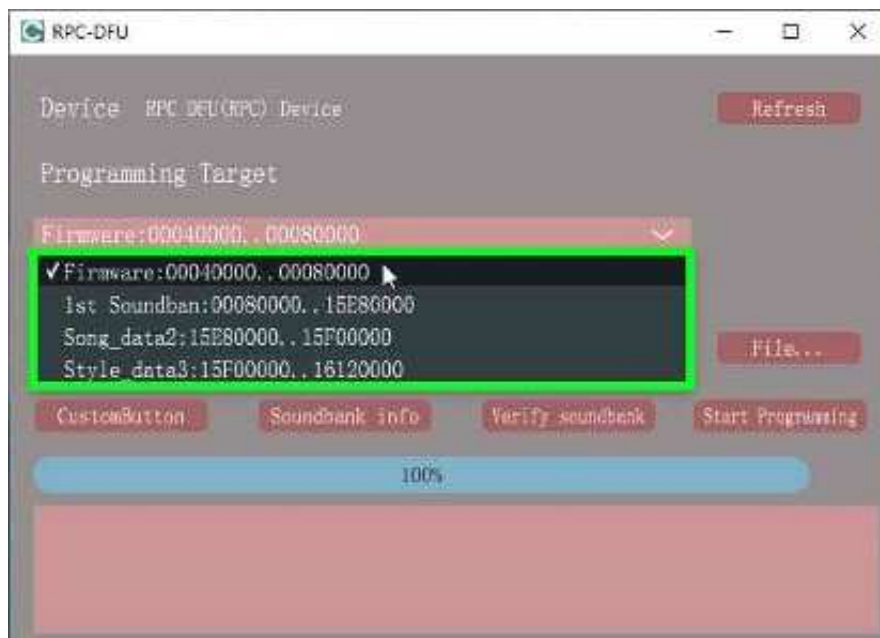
RPC-DFU

Device RPC DFU(RPC) Device

Refresh

Programming Target

Firmware:00040000..00080000

✓Firmware:00040000..00080000
1st Soundban:00080000..15E80000
Song_data2:15E80000..15F00000
Style_data3:15F00000..16120000

File...

CustomButton

Soundbank info

Verify soundbank

Start Programming

100%